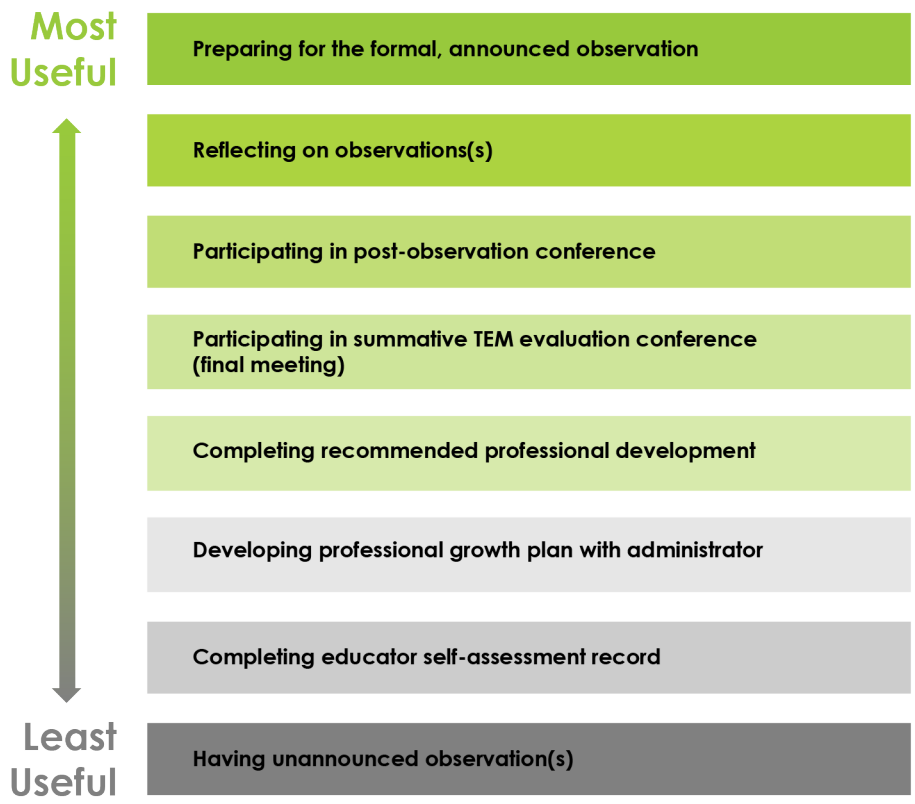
Most Useful

Preparing for the formal, announced observation

Reflecting on observations(s)

Participating in post-observation conference

Participating in summative TEM evaluation conference (final meeting)

Completing recommended professional development

Developing professional growth plan with administrator

Completing educator self-assessment record

Least Useful

Having unannounced observation(s)